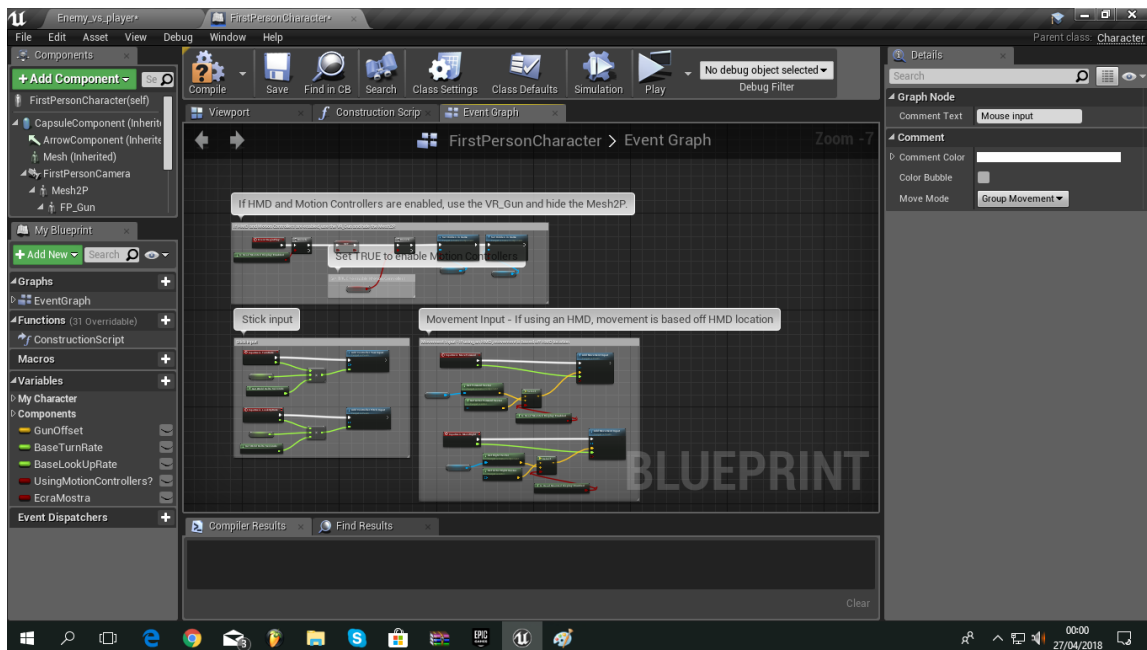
Enemy_vs_player*
FirstPersonCharacter*

File Edit Asset View Debug Window Help

Parent class: Character

Components

+ Add Component

Compile Save Find in CB Search Class Settings Class Defaults Simulation Play

No debug object selected

Debug Filter

Details

Search

Graph Node

Comment Text Mouse input

Comment

Comment Color

Color Bubble

Move Mode Group Movement

FirstPersonCharacter(self)
CapsuleComponent (Inherite
ArrowComponent (Inherite
Mesh (Inherited)
FirstPersonCamera
Mesh2P
FP_Gun

Viewport
Construction Scrip
Event Graph

FirstPersonCharacter > Event Graph

Zoom -7

If HMD and Motion Controllers are enabled, use the VR_Gun and hide the Mesh2P.

Set TRUE to enable Motion Controllers

Stick input

Movement Input - If using an HMD, movement is based off HMD location

BLUEPRINT

My Blueprint

+ Add New

Search

Graphs

EventGraph

Functions (31 Overridable)

ConstructionScript

Macros

Variables

My Character

Components

GunOffset
BaseTurnRate
BaseLookUpRate
UsingMotionControllers?
EcraMostra

Event Dispatchers

Compiler Results
Find Results

Clear

00:00
27/04/2018